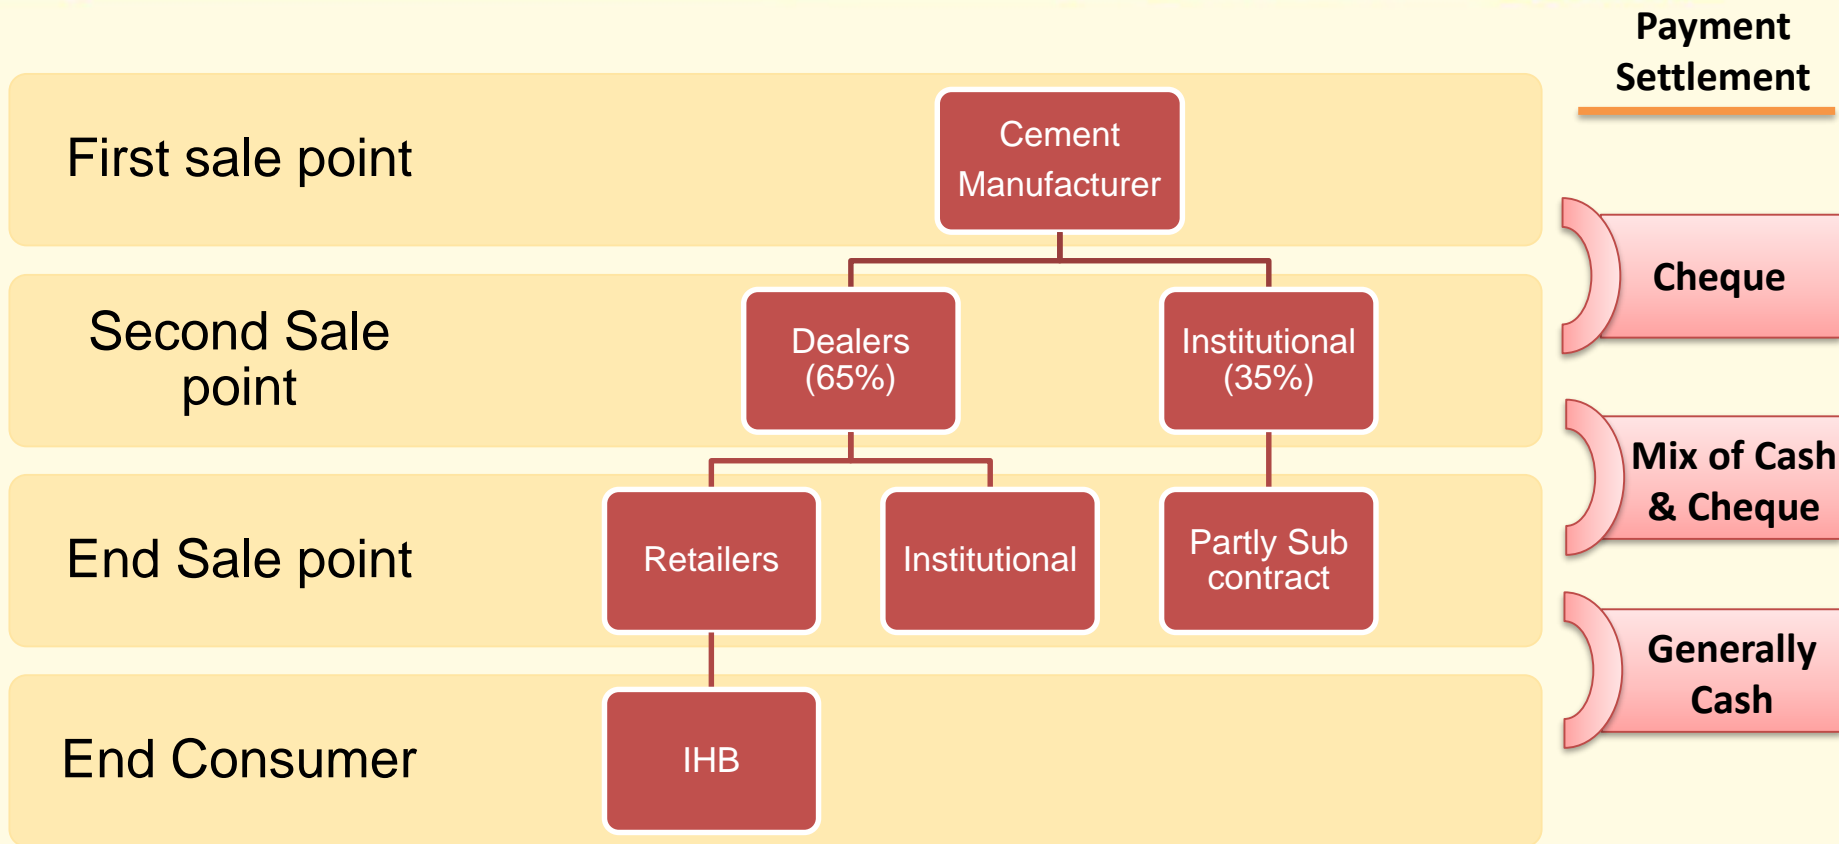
Payment Settlement

First sale point

Cement Manufacturer

Cheque

Second Sale point

Dealers (65%)

Institutional (35%)

Mix of Cash & Cheque

End Sale point

Retailers

Institutional

Partly Sub contract

Generally Cash

End Consumer

IHB